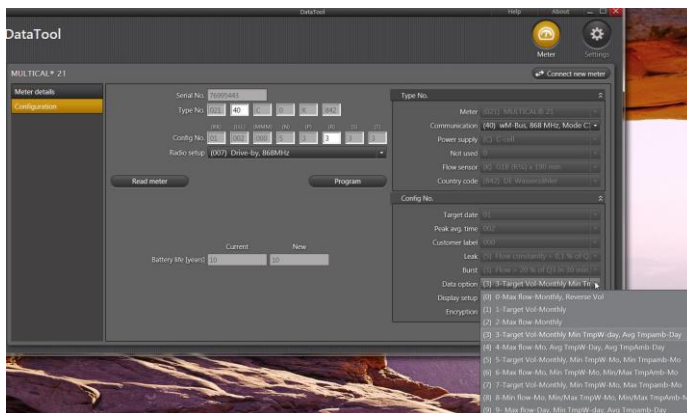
DataTool

Help About

DataTool

Meter Settings

MULTICAL® 21

Connect new meter

Meter details

Configuration

Serial No. 76085443

Type No. 021 40 C 0 K 842

Config No. 01 002 000 5 3 3 1 2

Radio setup (007) Drive-by, 868MHz

Read meter

Program

Current New

Battery life [years] 10 10

Type No.

Meter 021) MULTICAL® 21

Communication (40) wM-Bus, 868 MHz, Mode C1

Power supply (C) C-cell

Not used (0)

Flow sensor (K) Q3 (m³/h) x 100 mm

Country code (842) DE Wasserzähler

Config No.

Target date 01

Peak avg. time 002

Customer label 000

Leak (5) Flow constantly > 0,1 % of Q₃

Burst (3) Flow > 20 % of Q₃ in 30 min

Data option (3) 3-Target Vol-Monthly Min Tr

Display setup

Encryption

(0) 0-Max flow-Monthly, Reverse Vol

(1) 1-Target Vol-Monthly

(2) 2-Max flow-Monthly

(3) 3-Target Vol-Monthly Min TmpW-day, Avg Tmpamb-Day

(4) 4-Max flow-Mo, Avg TmpW-Day, Avg TmpAmb-Day

(5) 5-Target Vol-Monthly, Min TmpW-Mo, Min Tmpamb-Mo

(6) 6-Max flow-Mo, Min TmpW-Mo, Min/Max TmpAmb-Mo

(7) 7-Target Vol-Monthly, Min TmpW-Mo, Max Tmpamb-Mo

(8) 8-Min flow-Mo, Min/Max TmpW-Mo, Min/Max TmpAmb-M

(9) 9- Max flow-Day, Min TmpW-day, Avg Tmpamb-Day